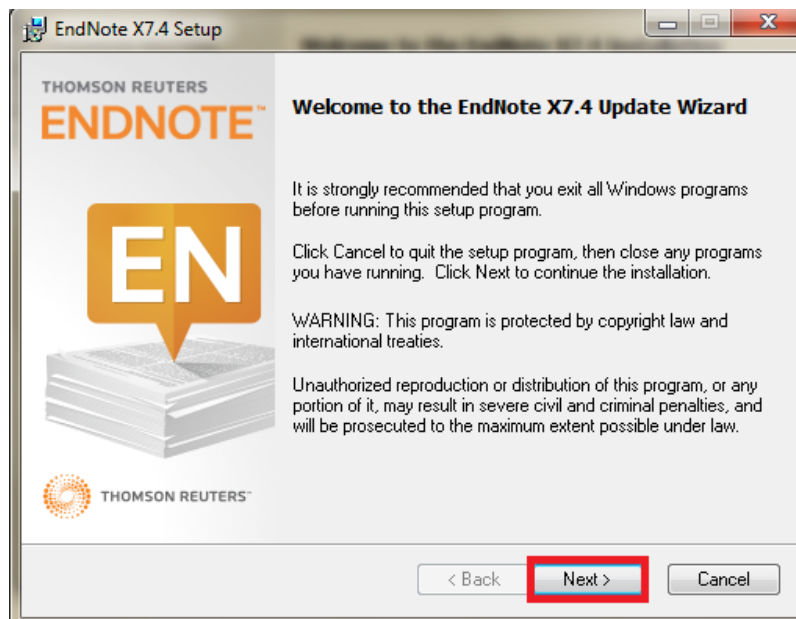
EndNote X7.4 Setup

THOMSON REUTERS
ENDNOTE™

EN

THOMSON REUTERS™

Welcome to the EndNote X7.4 Update Wizard

It is strongly recommended that you exit all Windows programs before running this setup program.

Click Cancel to quit the setup program, then close any programs you have running. Click Next to continue the installation.

WARNING: This program is protected by copyright law and international treaties.

Unauthorized reproduction or distribution of this program, or any portion of it, may result in severe civil and criminal penalties, and will be prosecuted to the maximum extent possible under law.

< Back
Next >
Cancel